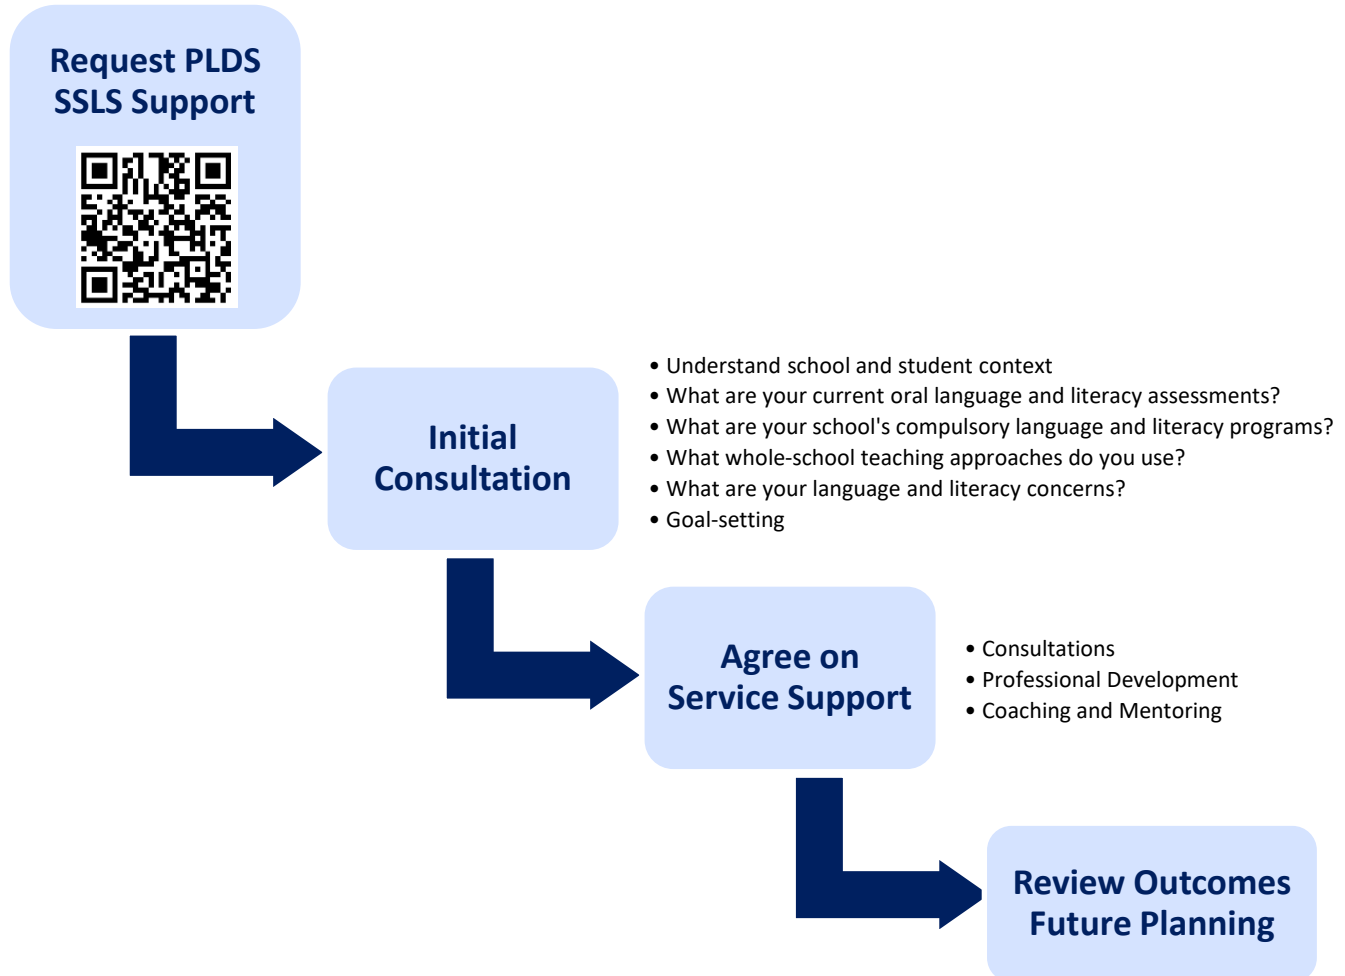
Request PLDS SSLS Support

Initial Consultation

• Understand school and student context
• What are your current oral language and literacy assessments?
• What are your school's compulsory language and literacy programs?
• What whole-school teaching approaches do you use?
• What are your language and literacy concerns?
• Goal-setting

Agree on Service Support

• Consultations
• Professional Development
• Coaching and Mentoring

Review Outcomes Future Planning